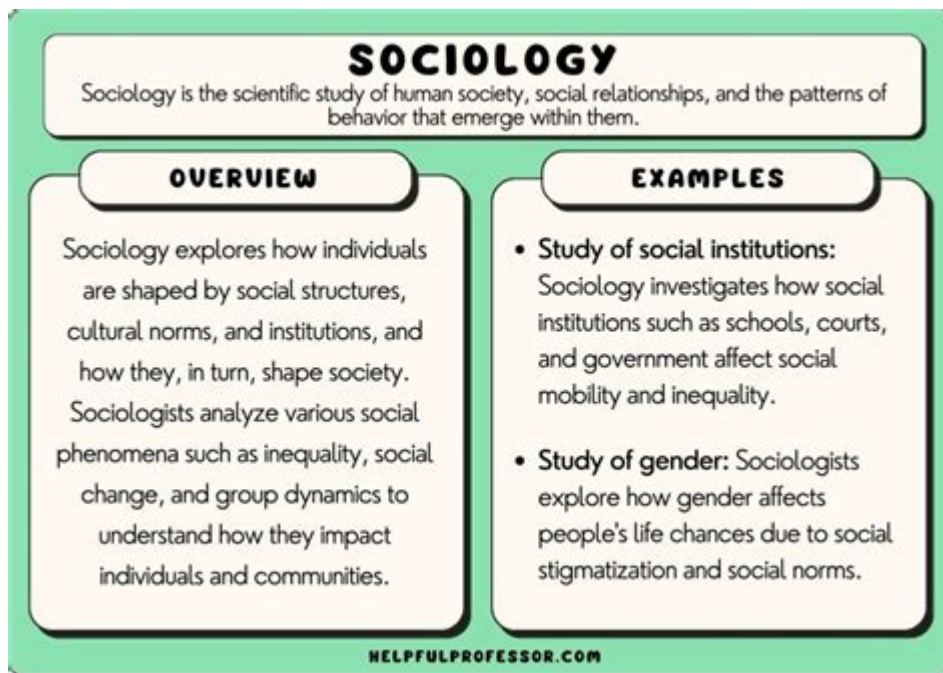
SOCIOLOGY

Sociology is the scientific study of human society, social relationships, and the patterns of behavior that emerge within them.

OVERVIEW

Sociology explores how individuals are shaped by social structures, cultural norms, and institutions, and how they, in turn, shape society. Sociologists analyze various social phenomena such as inequality, social change, and group dynamics to understand how they impact individuals and communities.

EXAMPLES

• Study of social institutions: Sociology investigates how social institutions such as schools, courts, and government affect social mobility and inequality.

• Study of gender: Sociologists explore how gender affects people's life chances due to social stigmatization and social norms.

HELPFULPROFESSOR.COM